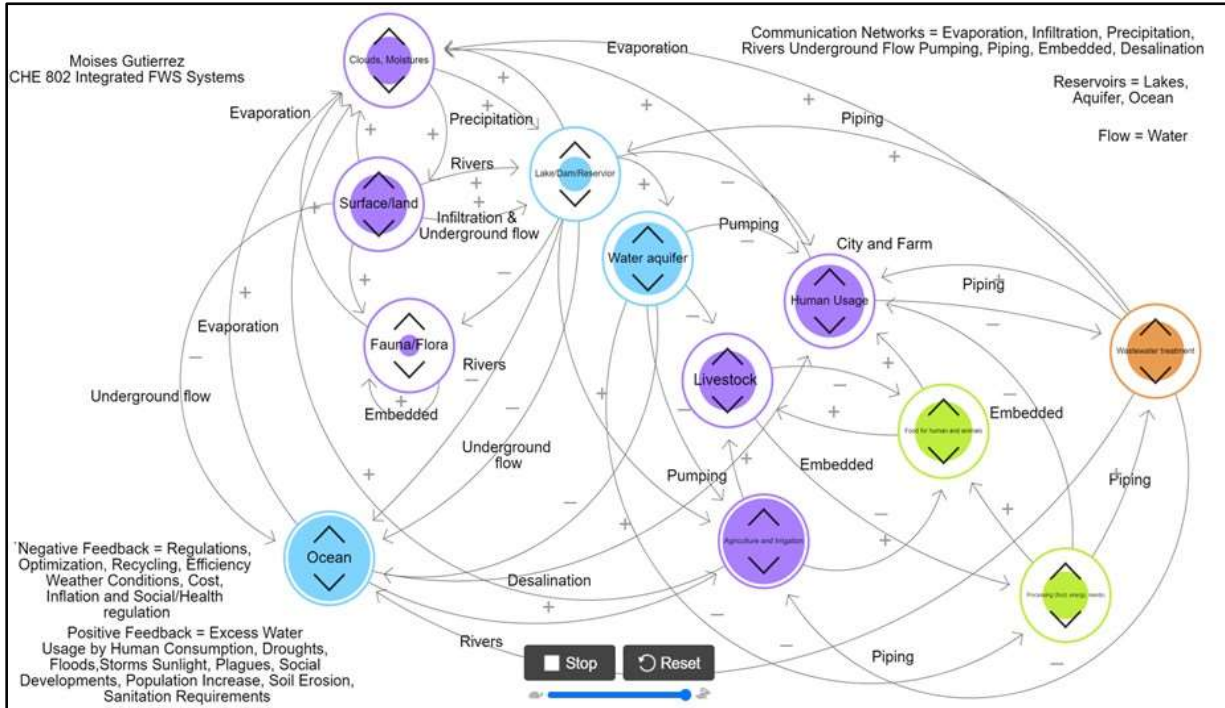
Moises Gutierrez
CHE 802 Integrated FWS Systems

Communication Networks = Evaporation, Infiltration, Precipitation, Rivers Underground Flow Pumping, Piping, Embedded, Desalination

Reservoirs = Lakes, Aquifer, Ocean

Flow = Water

Clouds, Moistures

Evaporation

Evaporation

+

+

+

Precipitation

Piping

+

Rivers

Surface/land

Lake/Dam/Reservoir

+

+

Infiltration & Underground flow

Pumping

Water aquifer

City and Farm

Human Usage

Piping

Wastewater treatment

Evaporation

+

Fauna/Flora

Rivers

Embedded

Livestock

Food for human and animals

Embedded

Underground flow

Underground flow

Embedded

Pumping

Piping

Agriculture and Irrigation

Processing (food, energy, needs)

`Negative Feedback = Regulations, Optimization, Recycling, Efficiency Weather Conditions, Cost, Inflation and Social/Health regulation

Ocean

Desalination

Positive Feedback = Excess Water Usage by Human Consumption, Droughts, Floods,Storms Sunlight, Plagues, Social Developments, Population Increase, Soil Erosion, Sanitation Requirements

Rivers

Piping

Stop

Reset